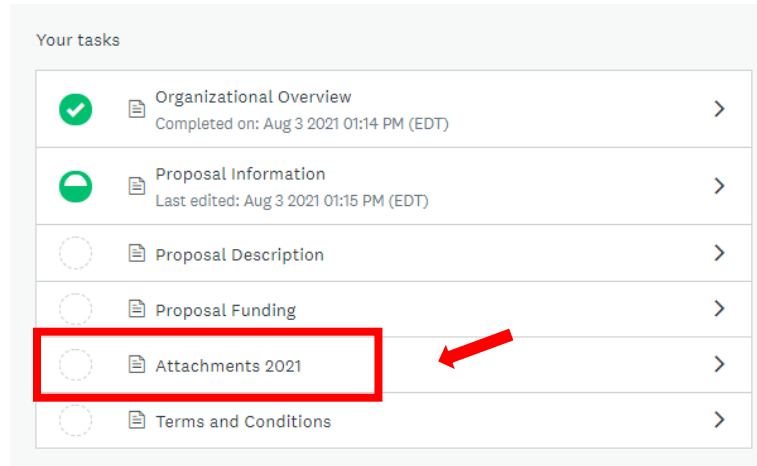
Your tasks

Organizational Overview
Completed on: Aug 3 2021 01:14 PM (EDT)

Proposal Information
Last edited: Aug 3 2021 01:15 PM (EDT)

Proposal Description

Proposal Funding

Attachments 2021

Terms and Conditions